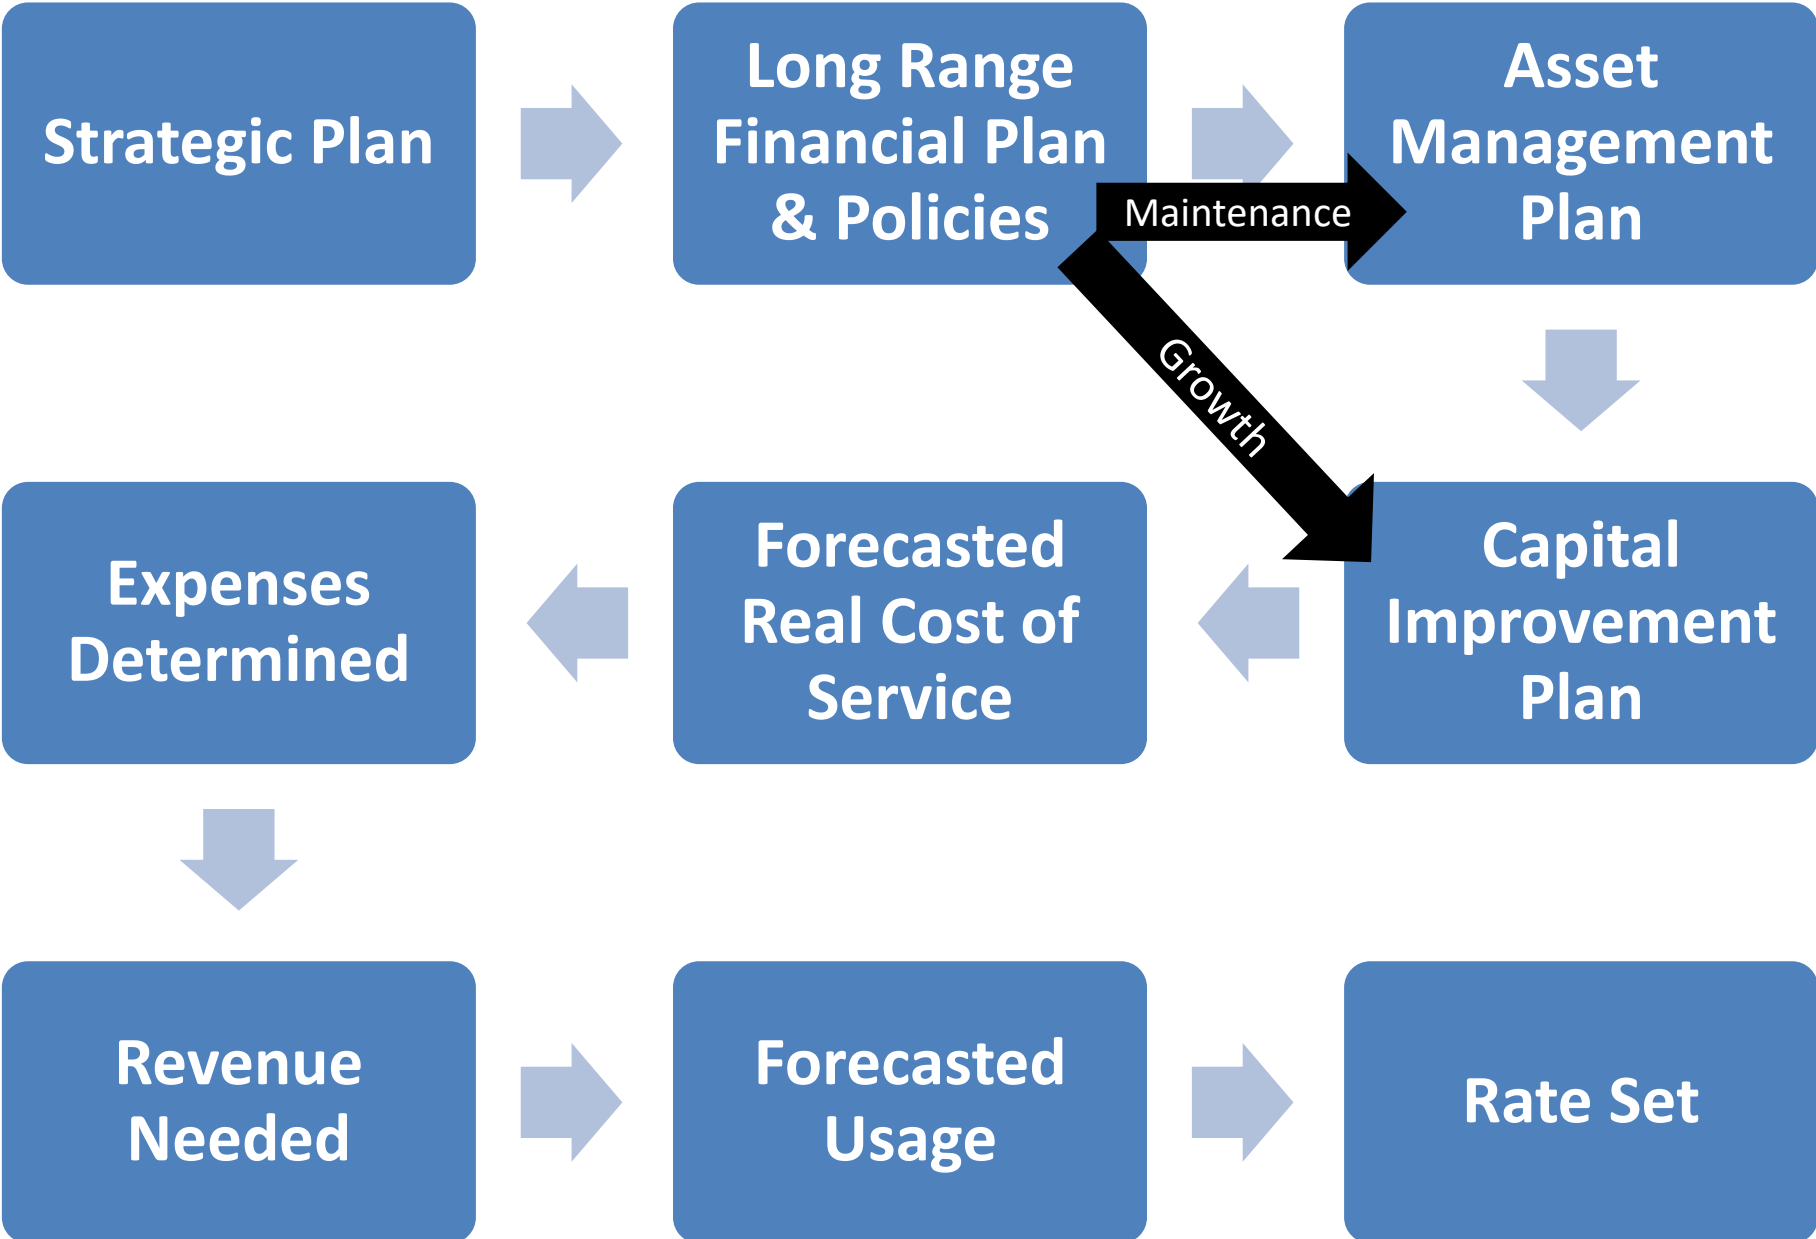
Strategic Plan

Long Range Financial Plan & Policies

Maintenance

Asset Management Plan

Growth

Capital Improvement Plan

Forecasted Real Cost of Service

Expenses Determined

Revenue Needed

Forecasted Usage

Rate Set